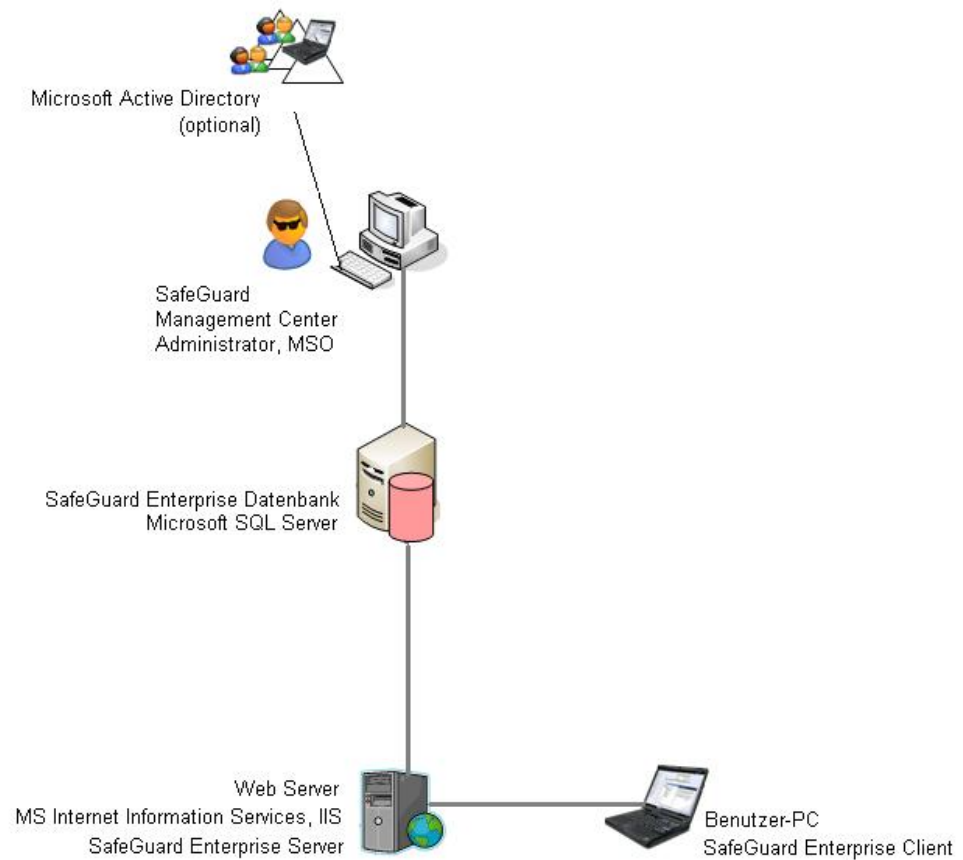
Microsoft Active Directory
(optional)

SafeGuard
Management Center
Administrator, MSO

SafeGuard Enterprise Datenbank
Microsoft SQL Server

Web Server
MS Internet Information Services, IIS
SafeGuard Enterprise Server

Benutzer-PC
SafeGuard Enterprise Client